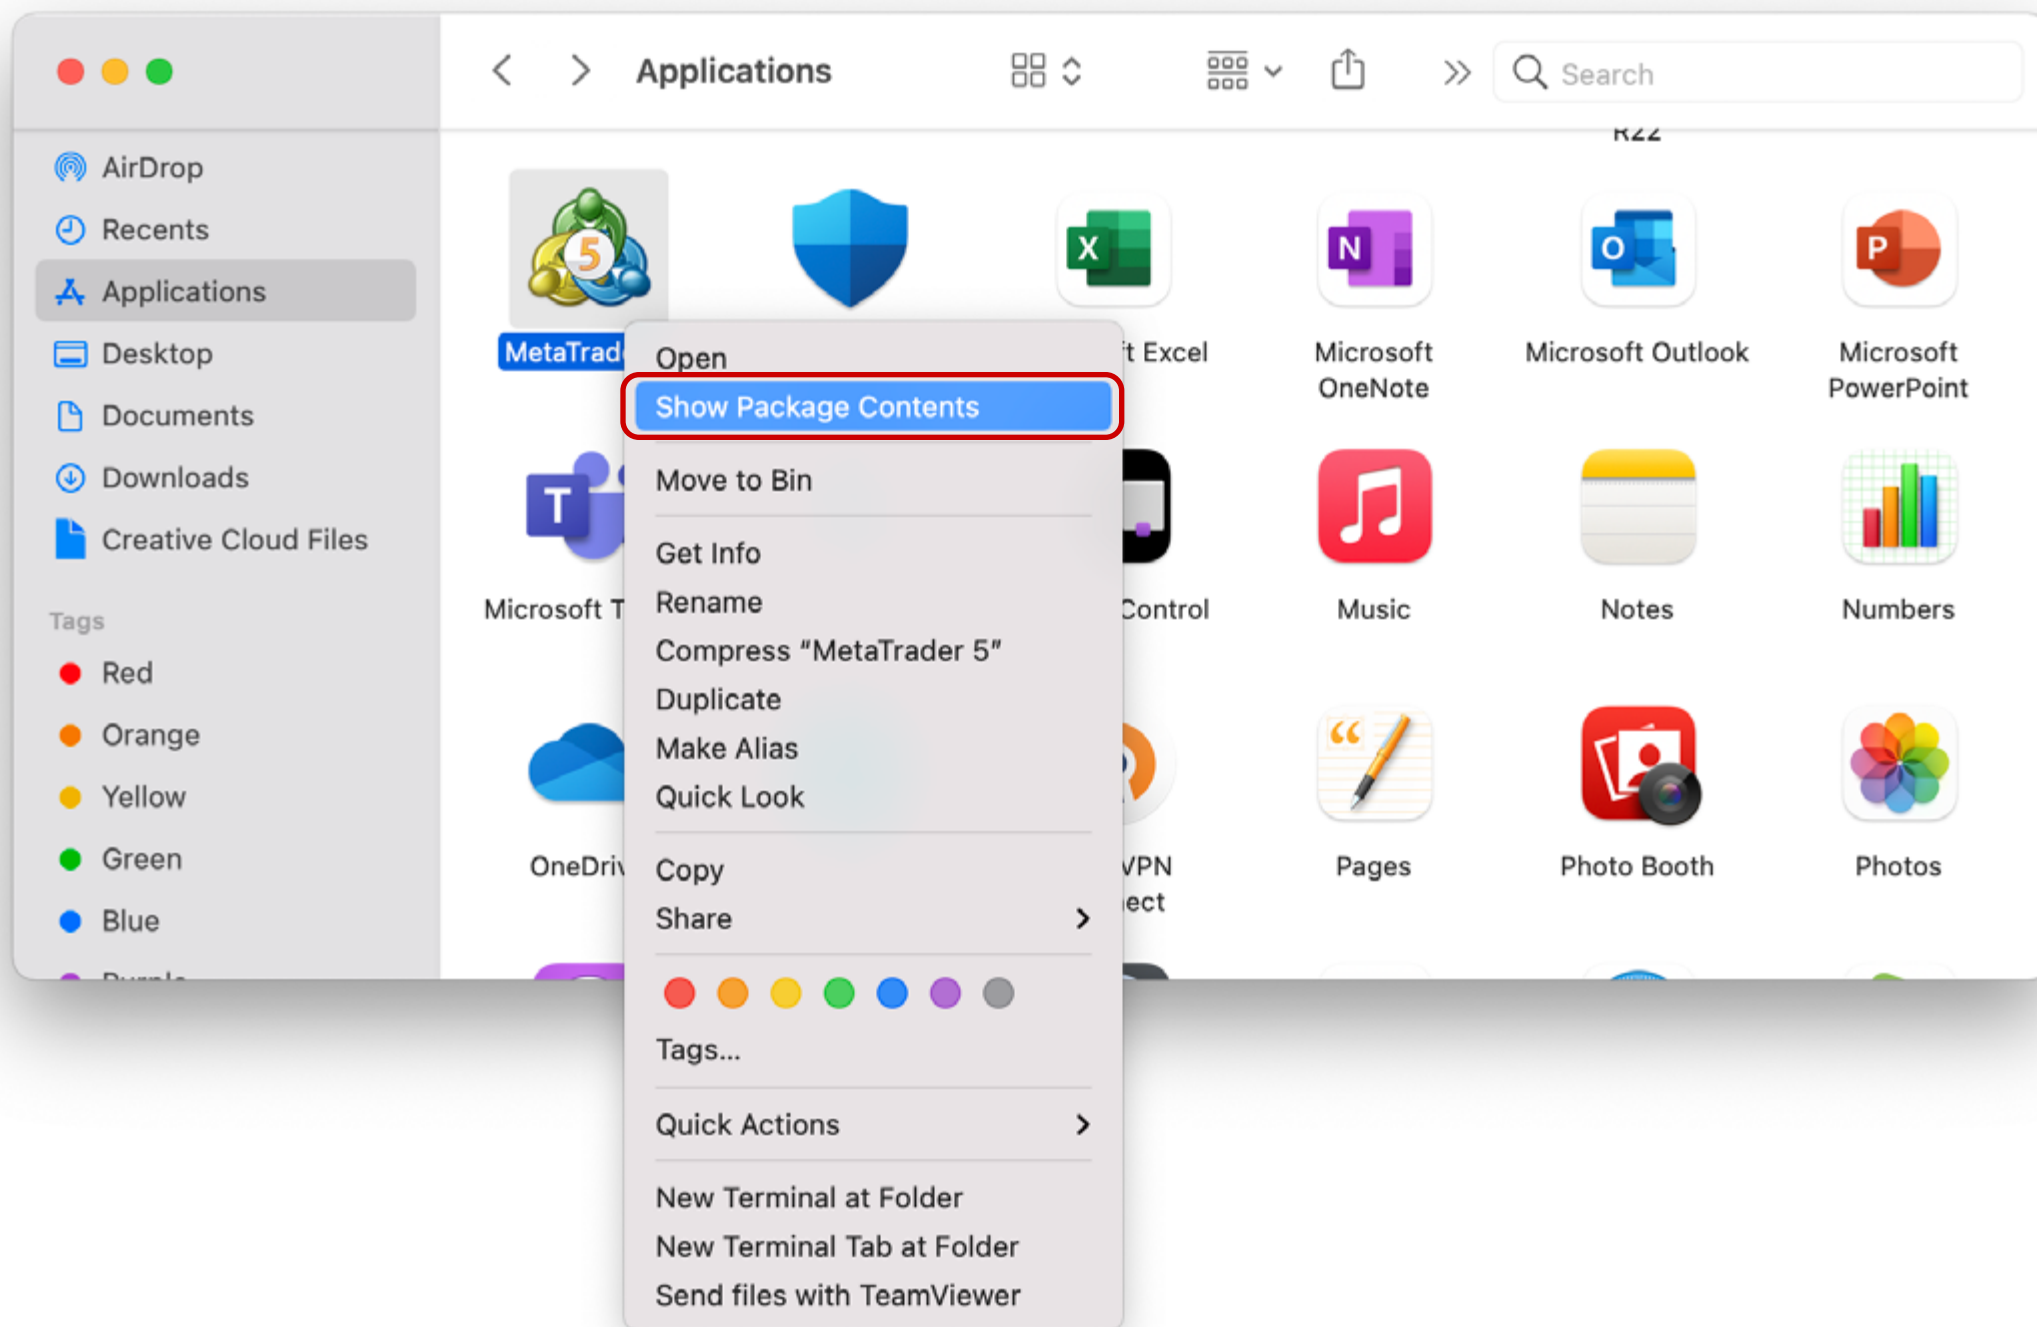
Applications

Search

R22

AirDrop
Recents
Applications
Desktop
Documents
Downloads
Creative Cloud Files

Tags
Red
Orange
Yellow
Green
Blue

MetaTrad

t Excel

Microsoft OneNote

Microsoft Outlook

Microsoft PowerPoint

Microsoft T

Control

Music

Notes

Numbers

OneDriv

VPN
ect

Pages

Photo Booth

Photos

Open
Show Package Contents
Move to Bin
Get Info
Rename
Compress "MetaTrader 5"
Duplicate
Make Alias
Quick Look
Copy
Share
Tags...
Quick Actions
New Terminal at Folder
New Terminal Tab at Folder
Send files with TeamViewer